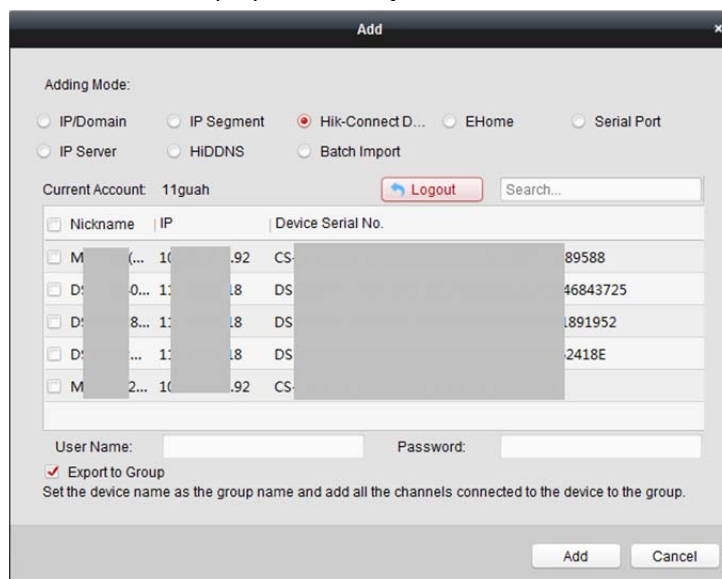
Add

Adding Mode:

IP/Domain
IP Segment
Hik-Connect D...
EHome
Serial Port
IP Server
HiDDNS
Batch Import

Current Account: 11guah
Logout
Search...

| Nickname | IP | Device Serial No. |
|---|---|---|
| M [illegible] (... | 10 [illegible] .92 | CS- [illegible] 89588 |
| D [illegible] 0... | 1 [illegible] 18 | DS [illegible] 46843725 |
| D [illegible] 8... | 1 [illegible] 18 | DS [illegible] 1891952 |
| D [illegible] ... | 1 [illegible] 18 | DS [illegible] 2418E |
| M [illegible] 2... | 10 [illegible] .92 | CS- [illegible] |

User Name:
Password:

Export to Group
Set the device name as the group name and add all the channels connected to the device to the group.

Add
Cancel